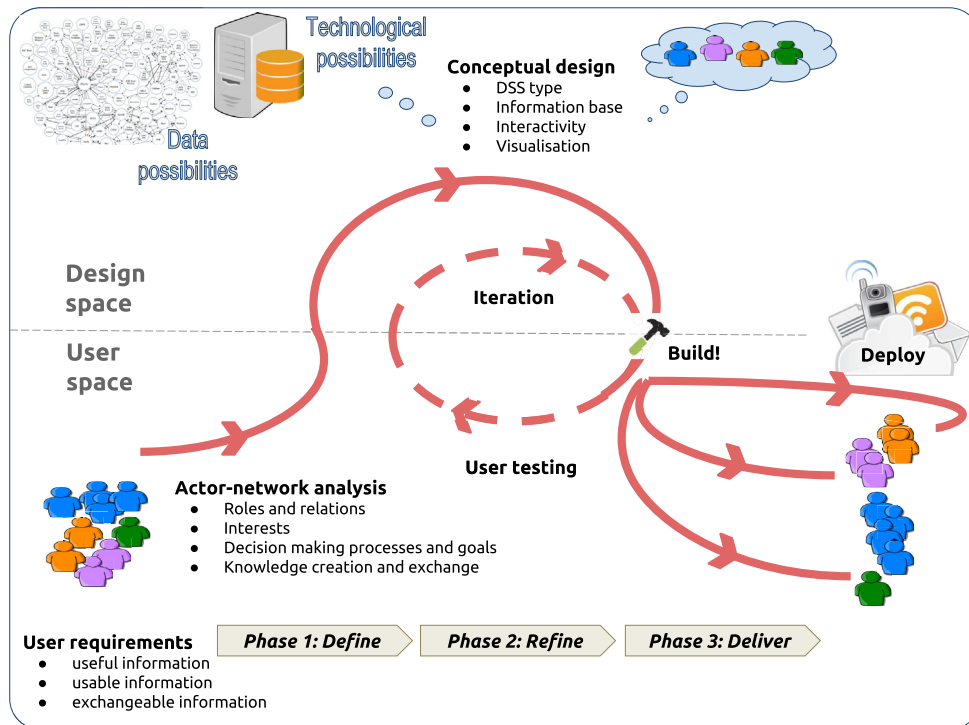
Technological possibilities

Data possibilities

Conceptual design
- DSS type
- Information base
- Interactivity
- Visualisation

Design space

User space

Iteration

Build!

Deploy

User testing

Actor-network analysis
- Roles and relations
- Interests
- Decision making processes and goals
- Knowledge creation and exchange

User requirements
- useful information
- usable information
- exchangeable information

Phase 1: Define

Phase 2: Refine

Phase 3: Deliver